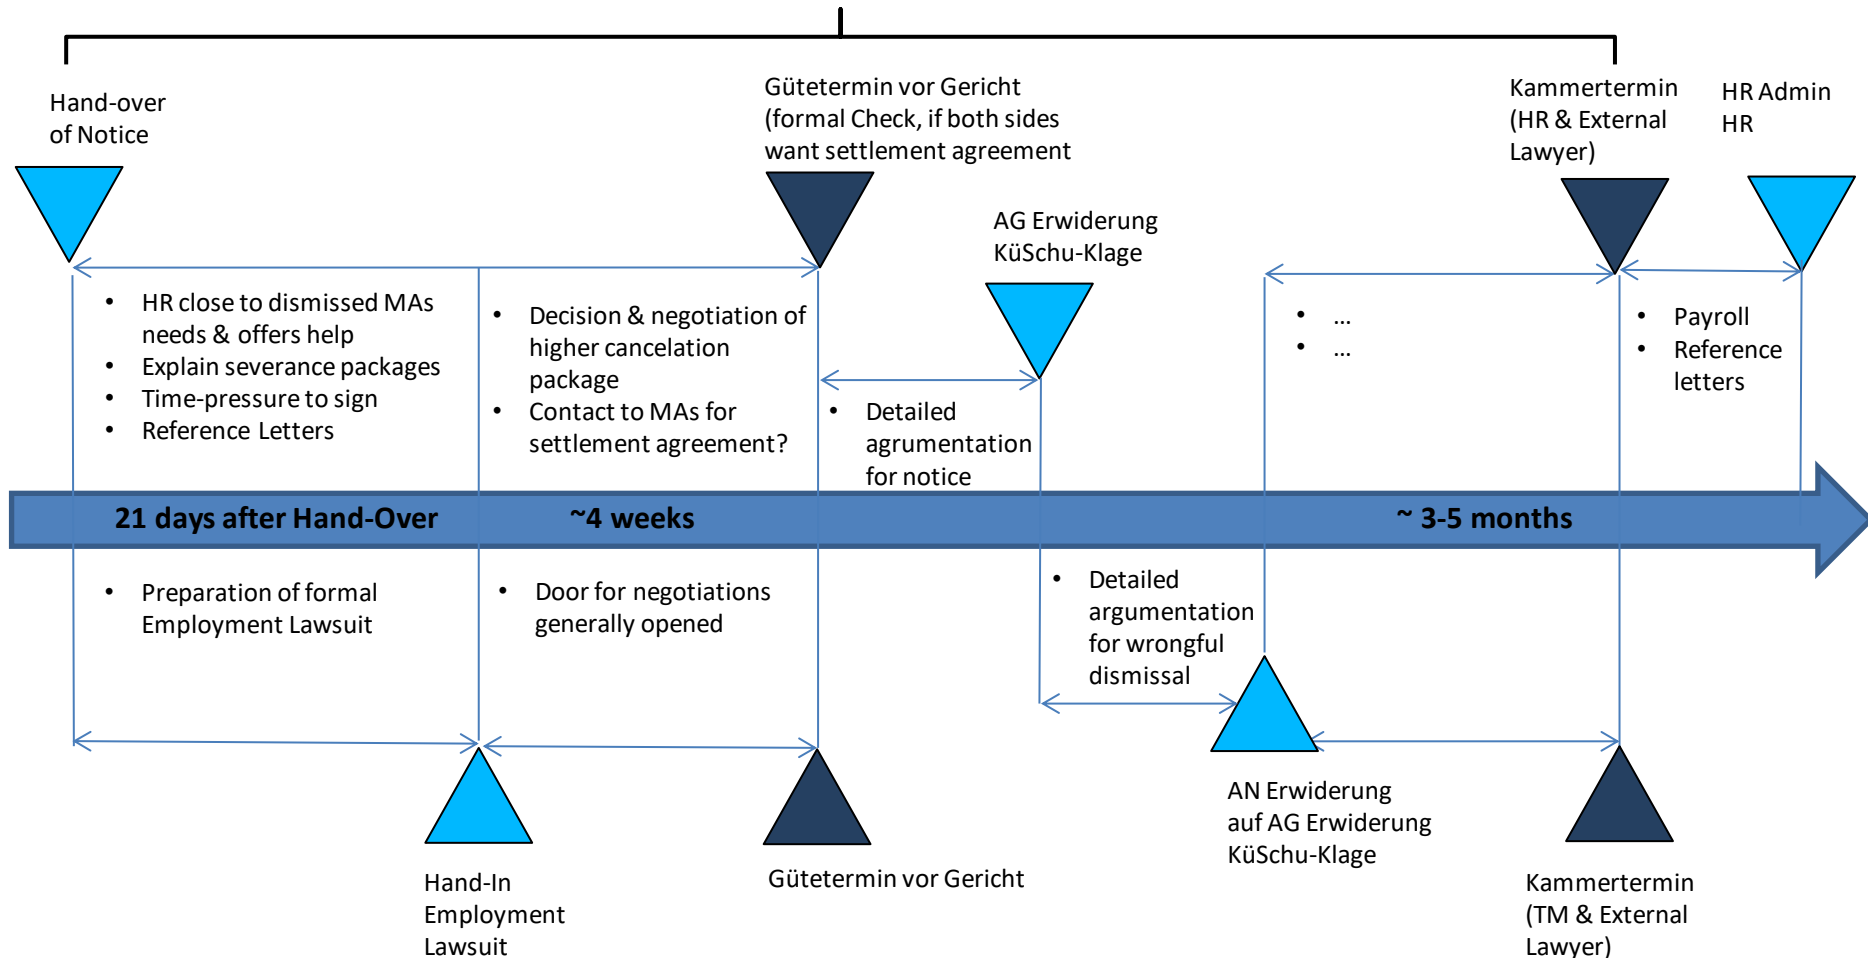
Hand-over of Notice

Gütetermin vor Gericht (formal Check, if both sides want settlement agreement

Kammertermin (HR & External Lawyer)

HR Admin HR

AG Erwiderung KüSchu-Klage

- HR close to dismissed MAs needs & offers help
- Explain severance packages
- Time-pressure to sign
- Reference Letters

- Decision & negotiation of higher cancelation package
- Contact to MAs for settlement agreement?

- Detailed agrumentation for notice

- ...
- ...

- Payroll
- Reference letters

21 days after Hand-Over

~4 weeks

~ 3-5 months

- Preparation of formal Employment Lawsuit

- Door for negotiations generally opened

- Detailed argumentation for wrongful dismissal

AN Erwiderung auf AG Erwiderung KüSchu-Klage

Hand-In Employment Lawsuit

Gütetermin vor Gericht

Kammertermin (TM & External Lawyer)